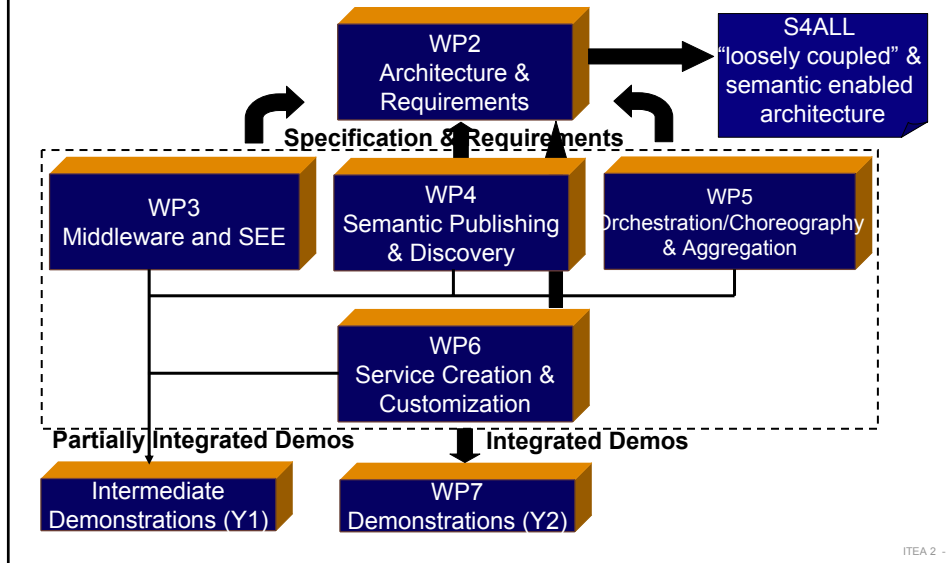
WP2
Architecture & Requirements

S4ALL
"loosely coupled" & semantic enabled architecture

Specification & Requirements

WP3
Middleware and SEE

WP4
Semantic Publishing & Discovery

WP5
Orchestration/Choreography & Aggregation

WP6
Service Creation & Customization

Partially Integrated Demos

Integrated Demos

Intermediate Demonstrations (Y1)

WP7
Demonstrations (Y2)

ITEA 2 -